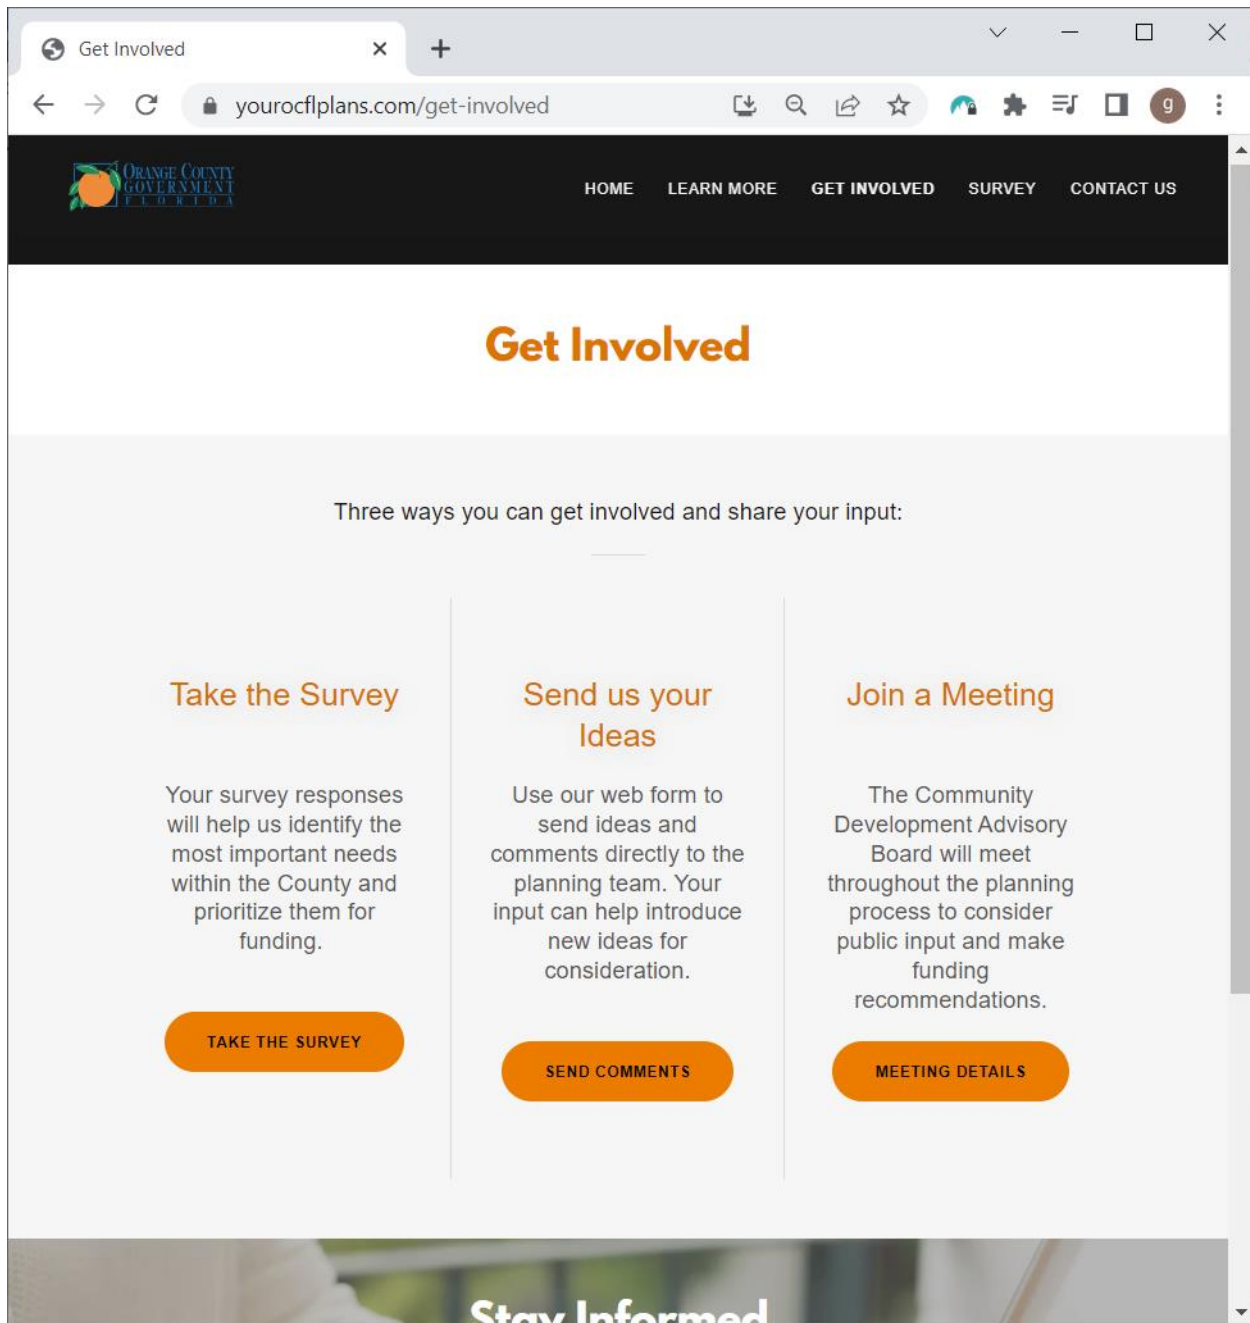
Get Involved

yourocflplans.com/get-involved

g

ORANGE COUNTY GOVERNMENT FLORIDA

HOME LEARN MORE GET INVOLVED SURVEY CONTACT US

Get Involved

Three ways you can get involved and share your input:

Take the Survey

Your survey responses will help us identify the most important needs within the County and prioritize them for funding.

TAKE THE SURVEY

Send us your Ideas

Use our web form to send ideas and comments directly to the planning team. Your input can help introduce new ideas for consideration.

SEND COMMENTS

Join a Meeting

The Community Development Advisory Board will meet throughout the planning process to consider public input and make funding recommendations.

MEETING DETAILS

Stay Informed